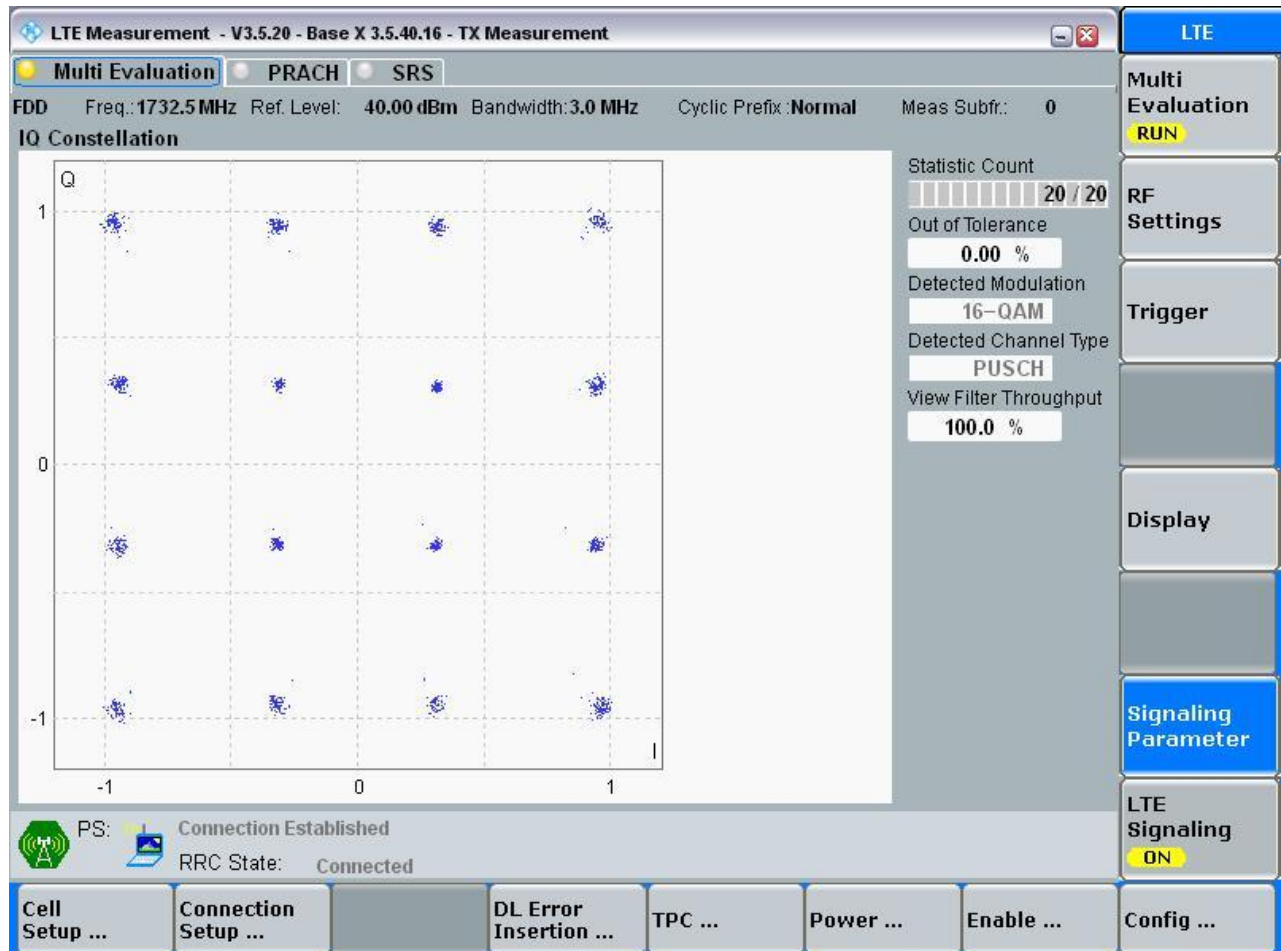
LTE Measurement - V3.5.20 - Base X 3.5.40.16 - TX Measurement

LTE

Multi Evaluation PRACH SRS

FDD Freq.:1732.5 MHz Ref. Level: 40.00 dBm Bandwidth: 3.0 MHz Cyclic Prefix: Normal Meas Subfr.: 0

IQ Constellation

Q

1

0

-1

-1 0 1

I

Statistic Count

20 / 20

Out of Tolerance

0.00 %

Detected Modulation

16-QAM

Detected Channel Type

PUSCH

View Filter Throughput

100.0 %

Multi Evaluation RUN

RF Settings

Trigger

Display

Signaling Parameter

LTE Signaling ON

PS: Connection Established

RRC State: Connected

Cell Setup ...

Connection Setup ...

DL Error Insertion ...

TPC ...

Power ...

Enable ...

Config ...